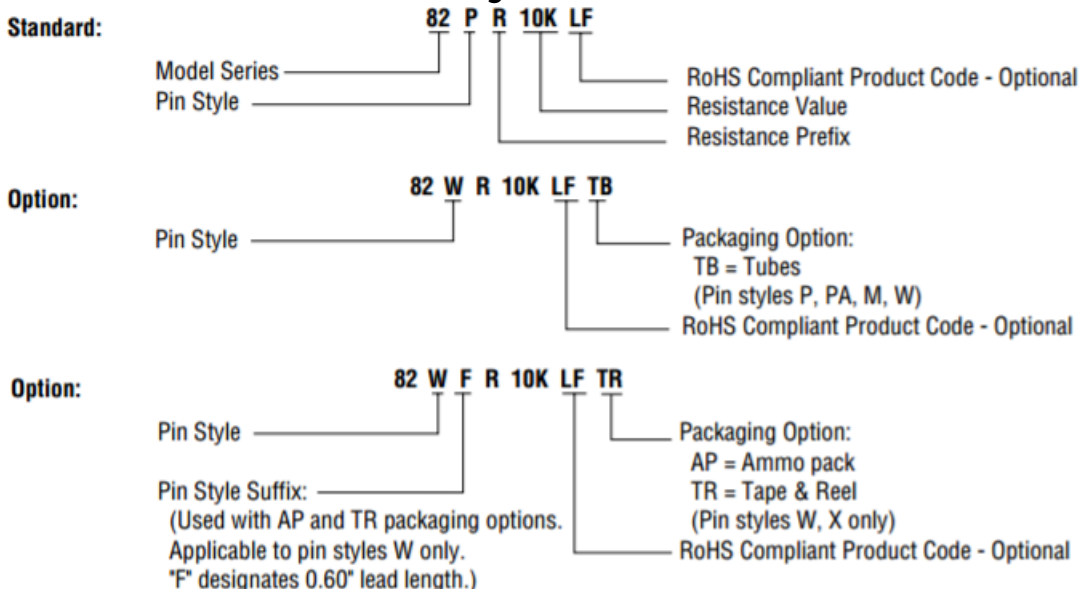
Standard:

82 P R 10K LF

Model Series
Pin Style

RoHS Compliant Product Code - Optional
Resistance Value
Resistance Prefix

Option:

82 W R 10K LF TB

Pin Style

Packaging Option:
TB = Tubes
(Pin styles P, PA, M, W)
RoHS Compliant Product Code - Optional

Option:

82 W F R 10K LF TR

Pin Style

Pin Style Suffix:
(Used with AP and TR packaging options. Applicable to pin styles W only. "F" designates 0.60" lead length.)

Packaging Option:
AP = Ammo pack
TR = Tape & Reel
(Pin styles W, X only)
RoHS Compliant Product Code - Optional